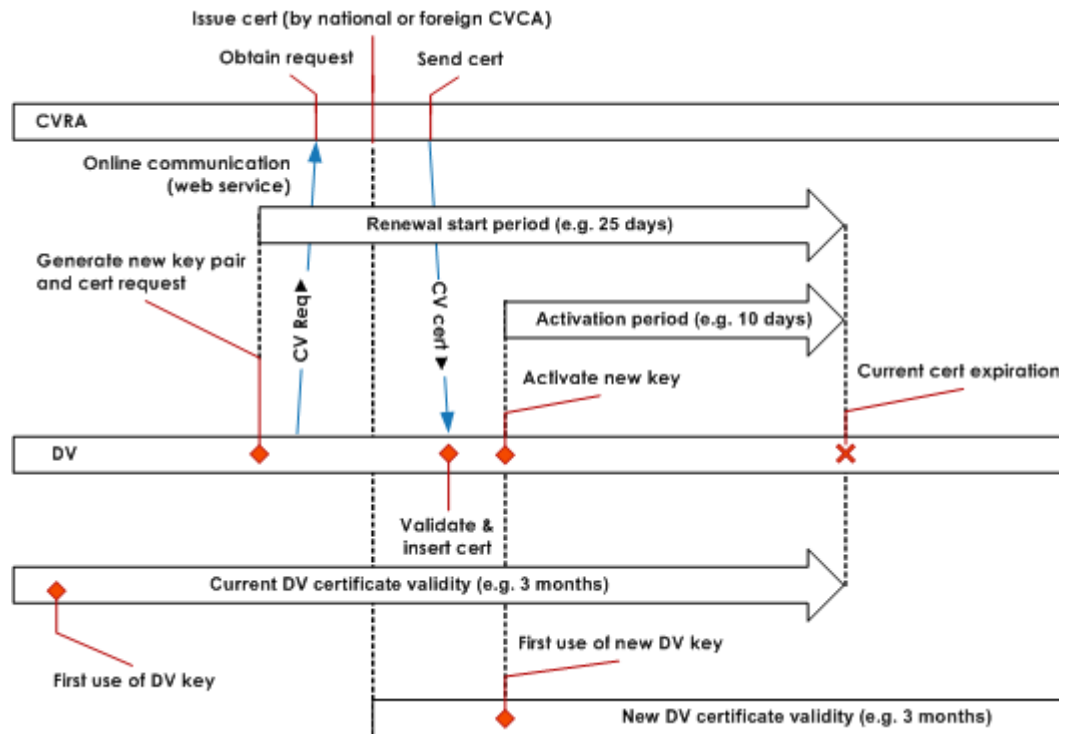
Issue cert (by national or foreign CVCA)

Obtain request

Send cert

CVRA

Online communication (web service)

Renewal start period (e.g. 25 days)

Generate new key pair and cert request

CV Req ▸

CV cert ▸

Activation period (e.g. 10 days)

Activate new key

Current cert expiration

DV

Validate & insert cert

Current DV certificate validity (e.g. 3 months)

First use of new DV key

First use of DV key

New DV certificate validity (e.g. 3 months)